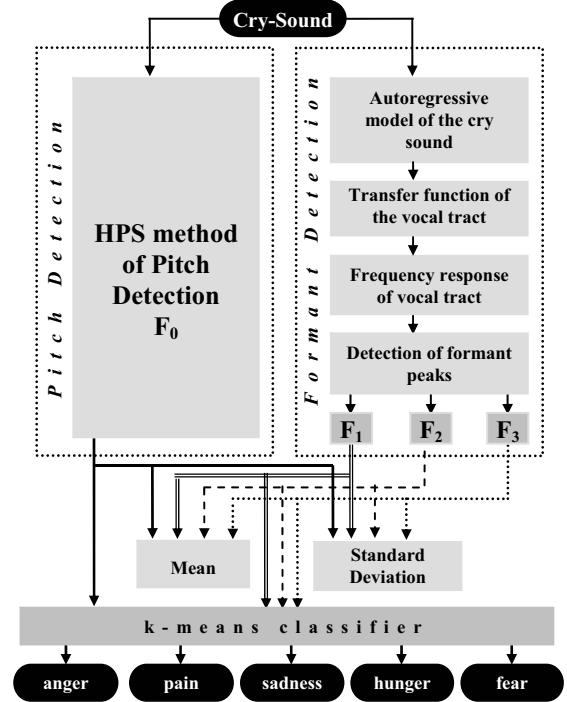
Cry-Sound

Pitch Detection

HPS method of Pitch Detection $F_0$

Formant Detection

Autoregressive model of the cry sound

Transfer function of the vocal tract

Frequency response of vocal tract

Detection of formant peaks

$F_1$

$F_2$

$F_3$

Mean

Standard Deviation

k-means classifier

anger

pain

sadness

hunger

fear